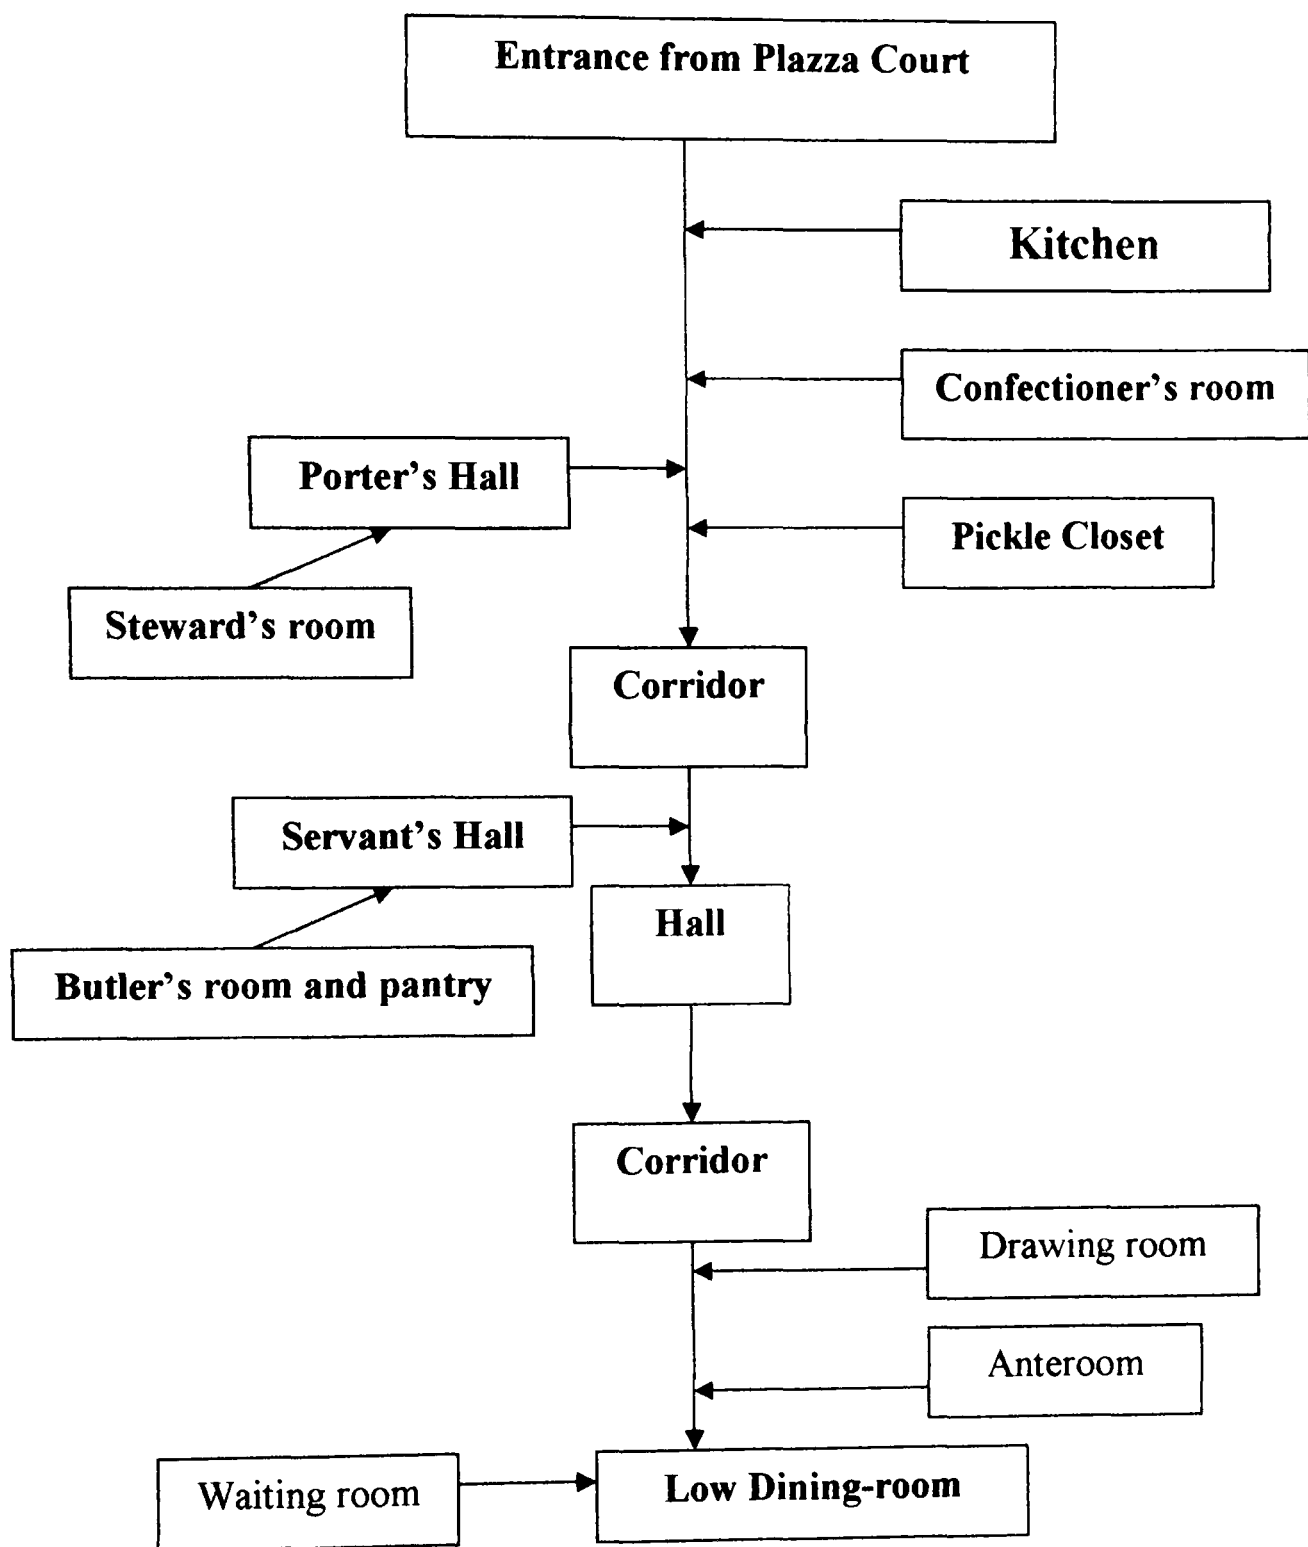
Entrance from Plazza Court

Kitchen

Confectioner's room

Porter's Hall

Pickle Closet

Steward's room

Corridor

Servant's Hall

Hall

Butler's room and pantry

Corridor

Drawing room

Anteroom

Waiting room

Low Dining-room